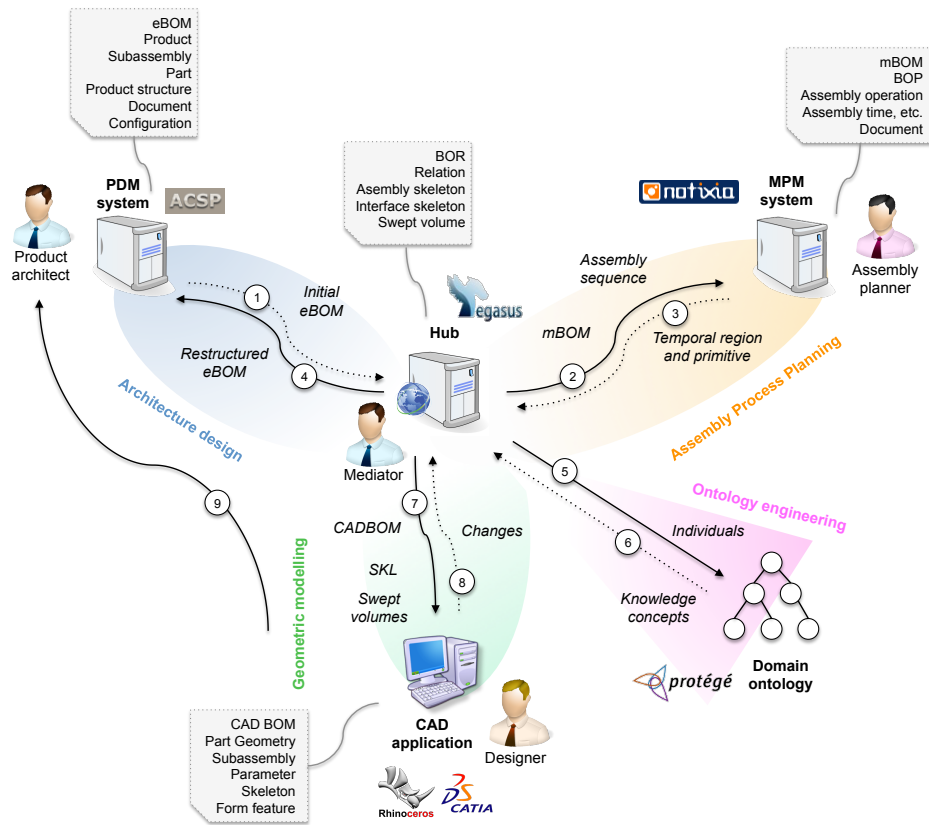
eBOM
Product
Subassembly
Part
Product structure
Document
Configuration

PDM system

ACSP

Product architect

BOR
Relation
Asembly skeleton
Interface skeleton
Swept volume

mBOM
BOP
Assembly operation
Assembly time, etc.
Document

notixia

MPM system

Assembly planner

egasus

Hub

1 Initial eBOM

Restructured eBOM 4

Architecture design

Assembly sequence

mBOM 2

3 Temporal region and primitive

Assembly Process Planning

Mediator

5

Ontology engineering

Individuals

6

Knowledge concepts

Domain ontology

protégé

9

Geometric modelling

7 CADBOM

SKL

Swept volumes

Changes

8

CAD application

Designer

CAD BOM
Part Geometry
Subassembly
Parameter
Skeleton
Form feature

Rhinoceros

CATIA